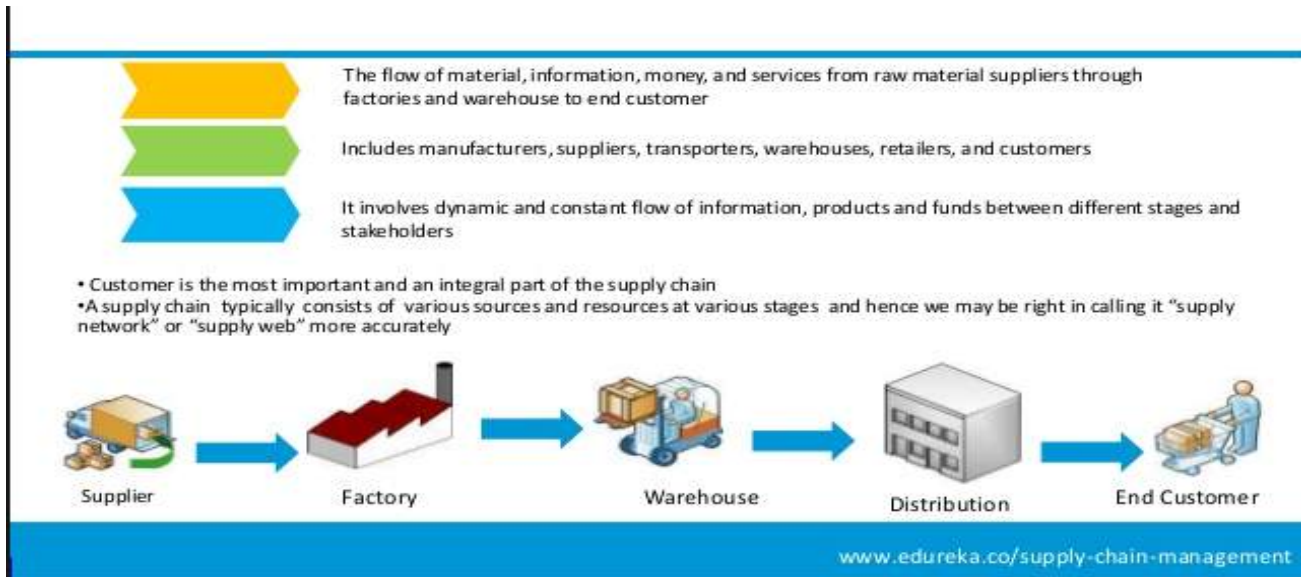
The flow of material, information, money, and services from raw material suppliers through factories and warehouse to end customer

Includes manufacturers, suppliers, transporters, warehouses, retailers, and customers

It involves dynamic and constant flow of information, products and funds between different stages and stakeholders

• Customer is the most important and an integral part of the supply chain
•A supply chain typically consists of various sources and resources at various stages and hence we may be right in calling it "supply network" or "supply web" more accurately

Supplier

Factory

Warehouse

Distribution

End Customer

www.edureka.co/supply-chain-management